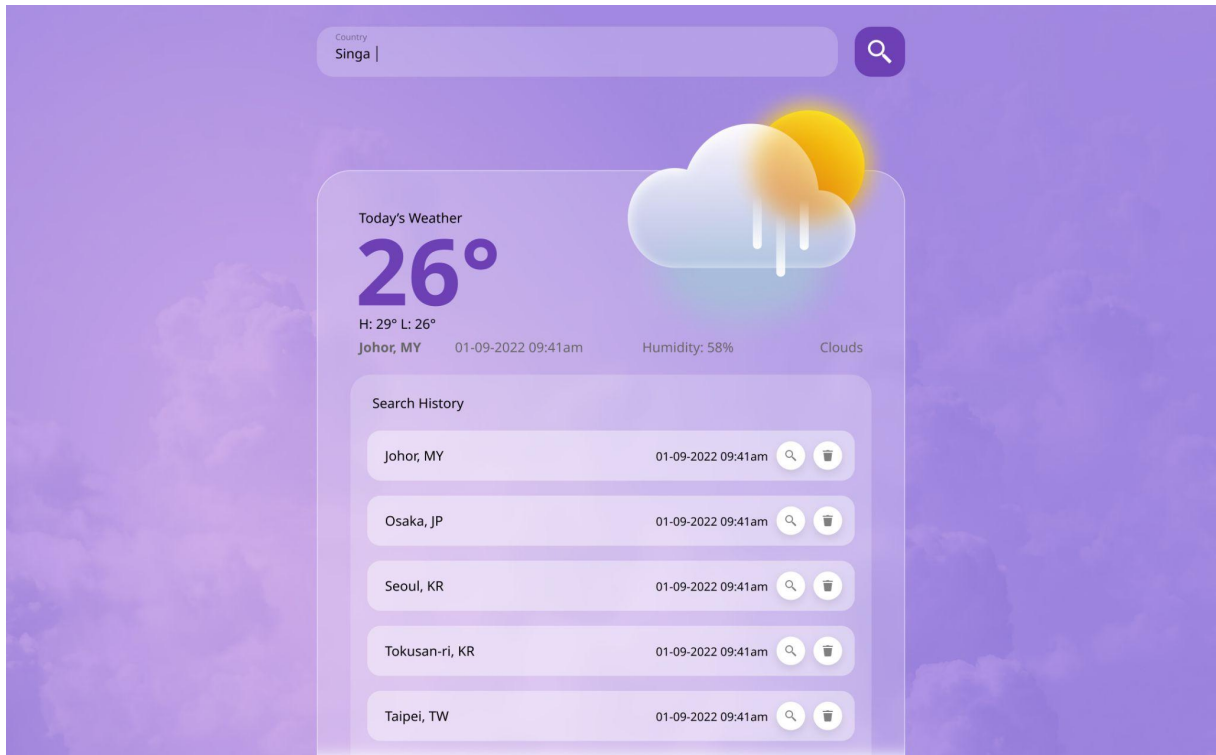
Country
Singa |

Today's Weather
26°
H: 29° L: 26°
Johor, MY 01-09-2022 09:41am Humidity: 58% Clouds

Search History

Johor, MY 01-09-2022 09:41am

Osaka, JP 01-09-2022 09:41am

Seoul, KR 01-09-2022 09:41am

Tokusan-ri, KR 01-09-2022 09:41am

Taipei, TW 01-09-2022 09:41am